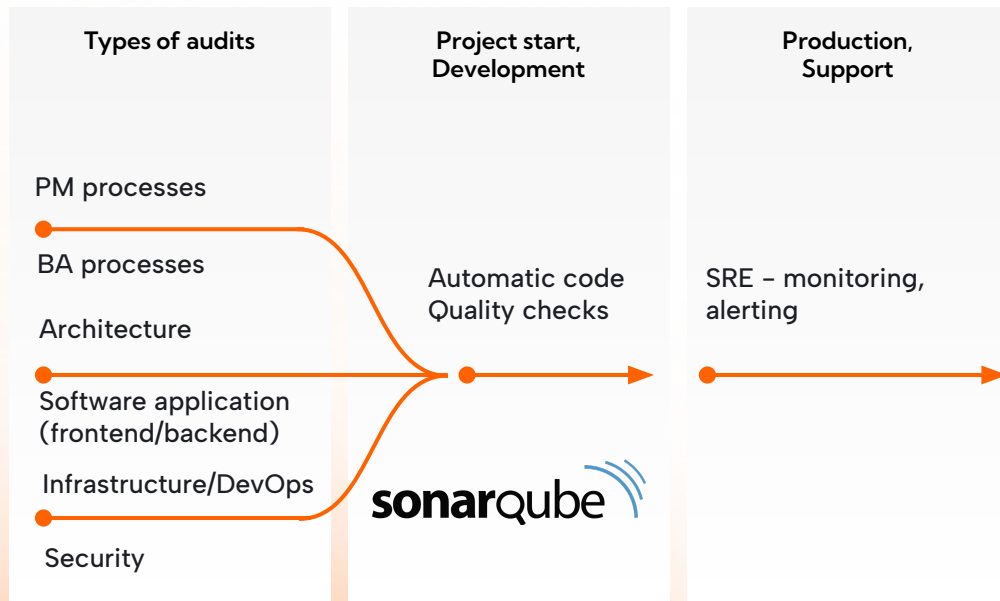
Types of audits

PM processes

BA processes

Architecture

Software application (frontend/backend)

Infrastructure/DevOps

Security

Project start, Development

Automatic code Quality checks

sonarqube

Production, Support

SRE – monitoring, alerting